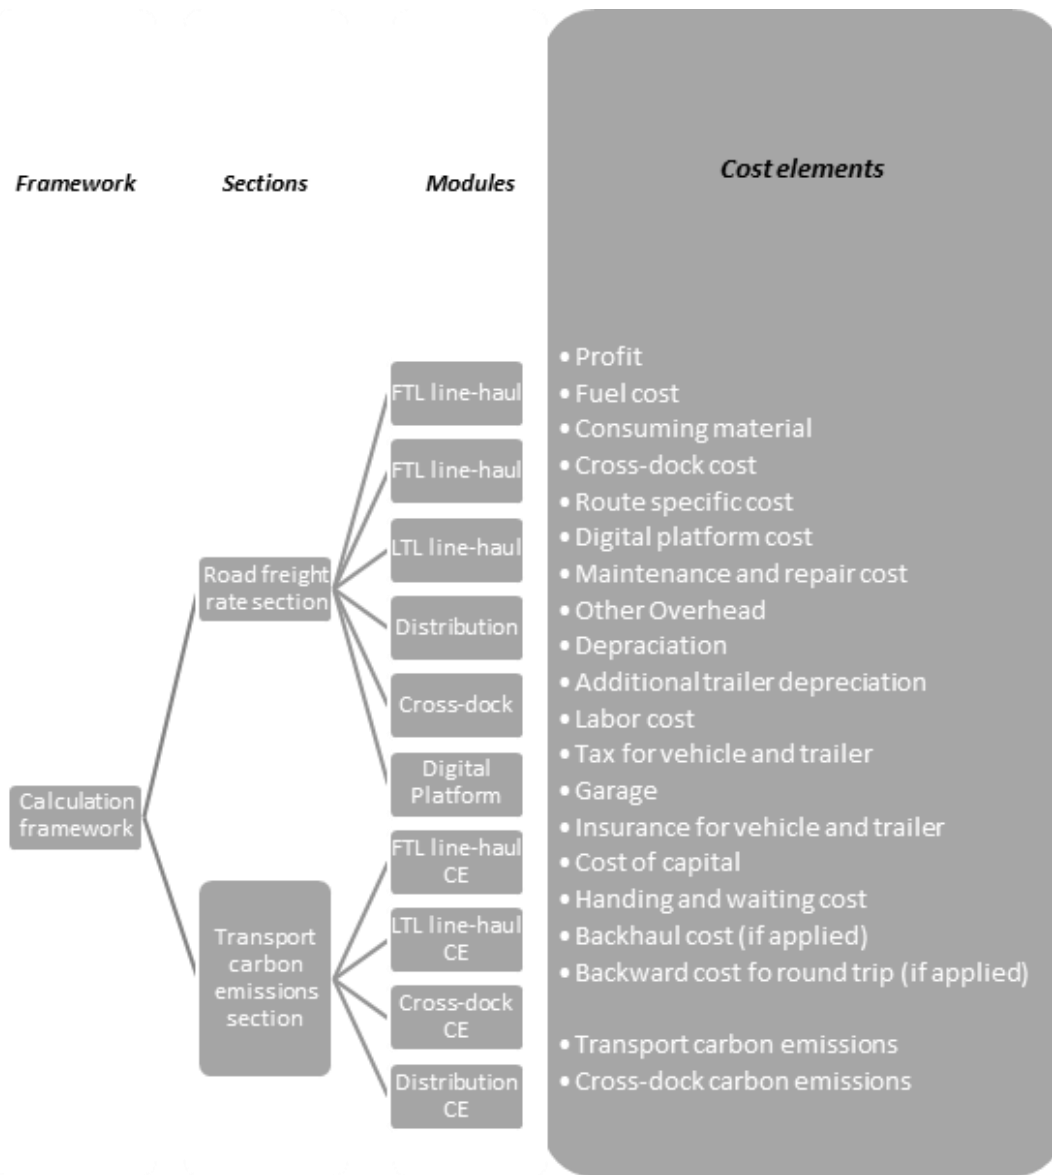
Framework

Sections

Modules

Cost elements

Calculation framework

Road freight rate section

Transport carbon emissions section

FTL line-haul

FTL line-haul

LTL line-haul

Distribution

Cross-dock

Digital Platform

FTL line-haul CE

LTL line-haul CE

Cross-dock CE

Distribution CE

• Profit
• Fuel cost
• Consuming material
• Cross-dock cost
• Route specific cost
• Digital platform cost
• Maintenance and repair cost
• Other Overhead
• Depraciation
• Additional trailer depreciation
• Labor cost
• Tax for vehicle and trailer
• Garage
• Insurance for vehicle and trailer
• Cost of capital
• Handing and waiting cost
• Backhaul cost (if applied)
• Backward cost fo round trip (if applied)

• Transport carbon emissions
• Cross-dock carbon emissions